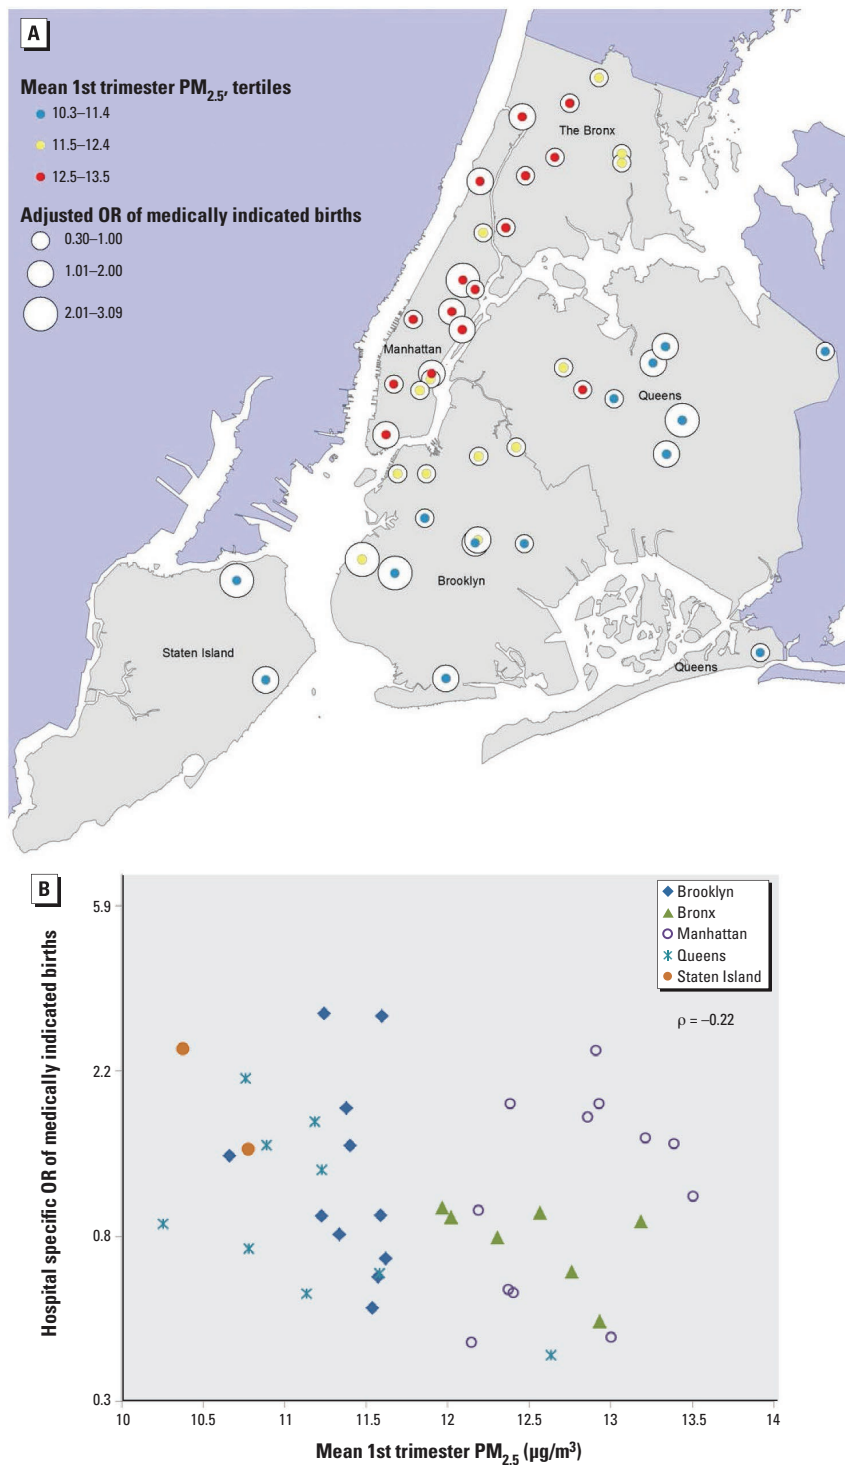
A

Mean 1st trimester $PM_{2.5}$, tertiles
10.3–11.4
11.5–12.4
12.5–13.5

Adjusted OR of medically indicated births
0.30–1.00
1.01–2.00
2.01–3.09

The Bronx
Manhattan
Queens
Brooklyn
Staten Island
Queens

B

Brooklyn
Bronx
Manhattan
Queens
Staten Island

ρ = –0.22

Hospital specific OR of medically indicated births

5.9
2.2
0.8
0.3

10
10.5
11
11.5
12
12.5
13
13.5
14

Mean 1st trimester $PM_{2.5}$ ($\mu g/m^3$)